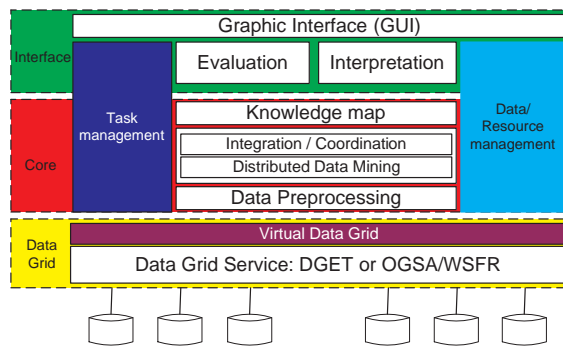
Graphic Interface (GUI)

Interface

Evaluation

Interpretation

Task management

Data/ Resource management

Core

Knowledge map

Integration / Coordination

Distributed Data Mining

Data Preprocessing

Data Grid

Virtual Data Grid

Data Grid Service: DGET or OGSA/WSFR